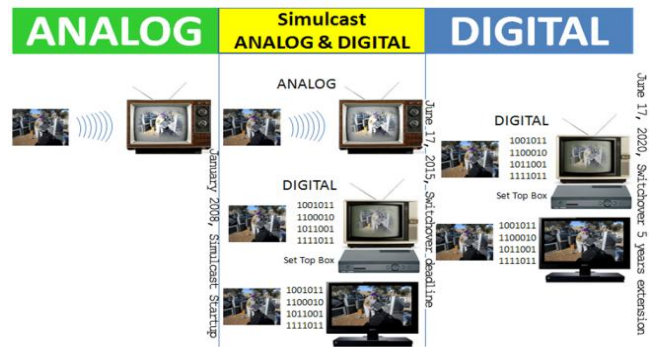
ANALOG

Simulcast ANALOG & DIGITAL

DIGITAL

January 2008, Simulcast Startup

ANALOG

DIGITAL

1001011
1100010
1011001
1111011

Set Top Box

1001011
1100010
1011001
1111011

June 17, 2015, Switchover deadline

DIGITAL

1001011
1100010
1011001
1111011

Set Top Box

1001011
1100010
1011001
1111011

June 17, 2020, Switchover 5 years extension